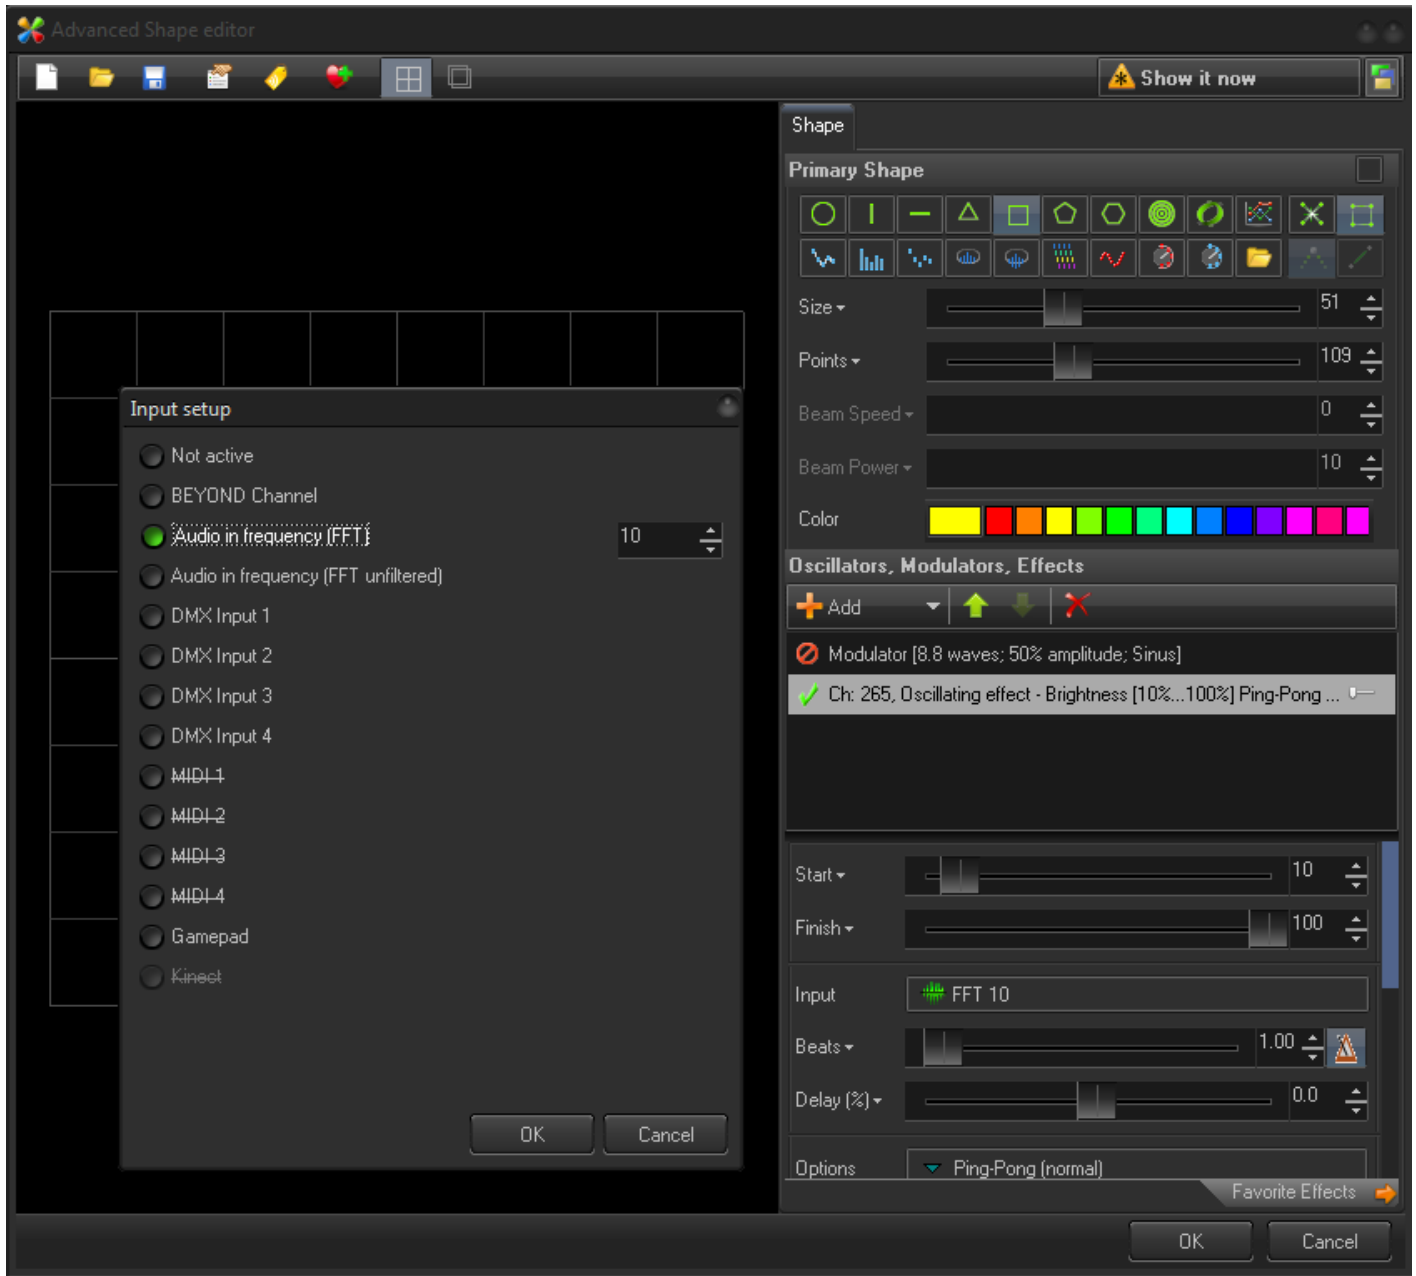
Advanced Shape editor

Show it now

Shape

Primary Shape

Size 51

Points 109

Beam Speed 0

Beam Power 10

Color

Oscillators, Modulators, Effects

Add

Modulator [8.8 waves; 50% amplitude; Sinus]

Ch: 265, Oscillating effect - Brightness [10%...100%] Ping-Pong ...

Start 10

Finish 100

Input FFT 10

Beats 1.00

Delay (%) 0.0

Options Ping-Pong (normal)

Favorite Effects

OK

Cancel

Input setup

Not active

BEYOND Channel

Audio in frequency (FFT) 10

Audio in frequency (FFT unfiltered)

DMX Input 1

DMX Input 2

DMX Input 3

DMX Input 4

MIDI 1

MIDI 2

MIDI 3

MIDI 4

Gamepad

Kinect

OK

Cancel